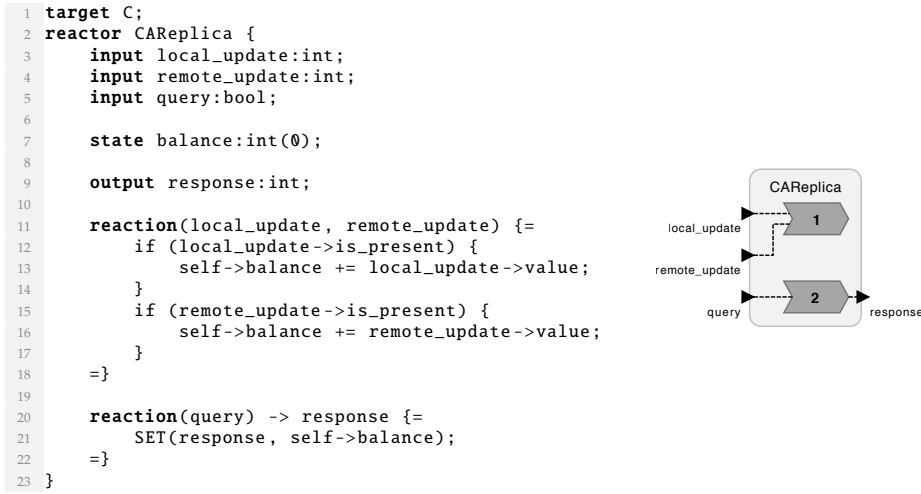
1 target C;
2 reactor CAReplica {
3     input local_update:int;
4     input remote_update:int;
5     input query:bool;
6
7     state balance:int(0);
8
9     output response:int;
10
11    reaction(local_update, remote_update) {=
12        if (local_update->is_present) {
13            self->balance += local_update->value;
14        }
15        if (remote_update->is_present) {
16            self->balance += remote_update->value;
17        }
18    =}
19
20    reaction(query) -> response {=
21        SET(response, self->balance);
22    =}
23 }

CAReplica
local_update
remote_update
query
1
2
response